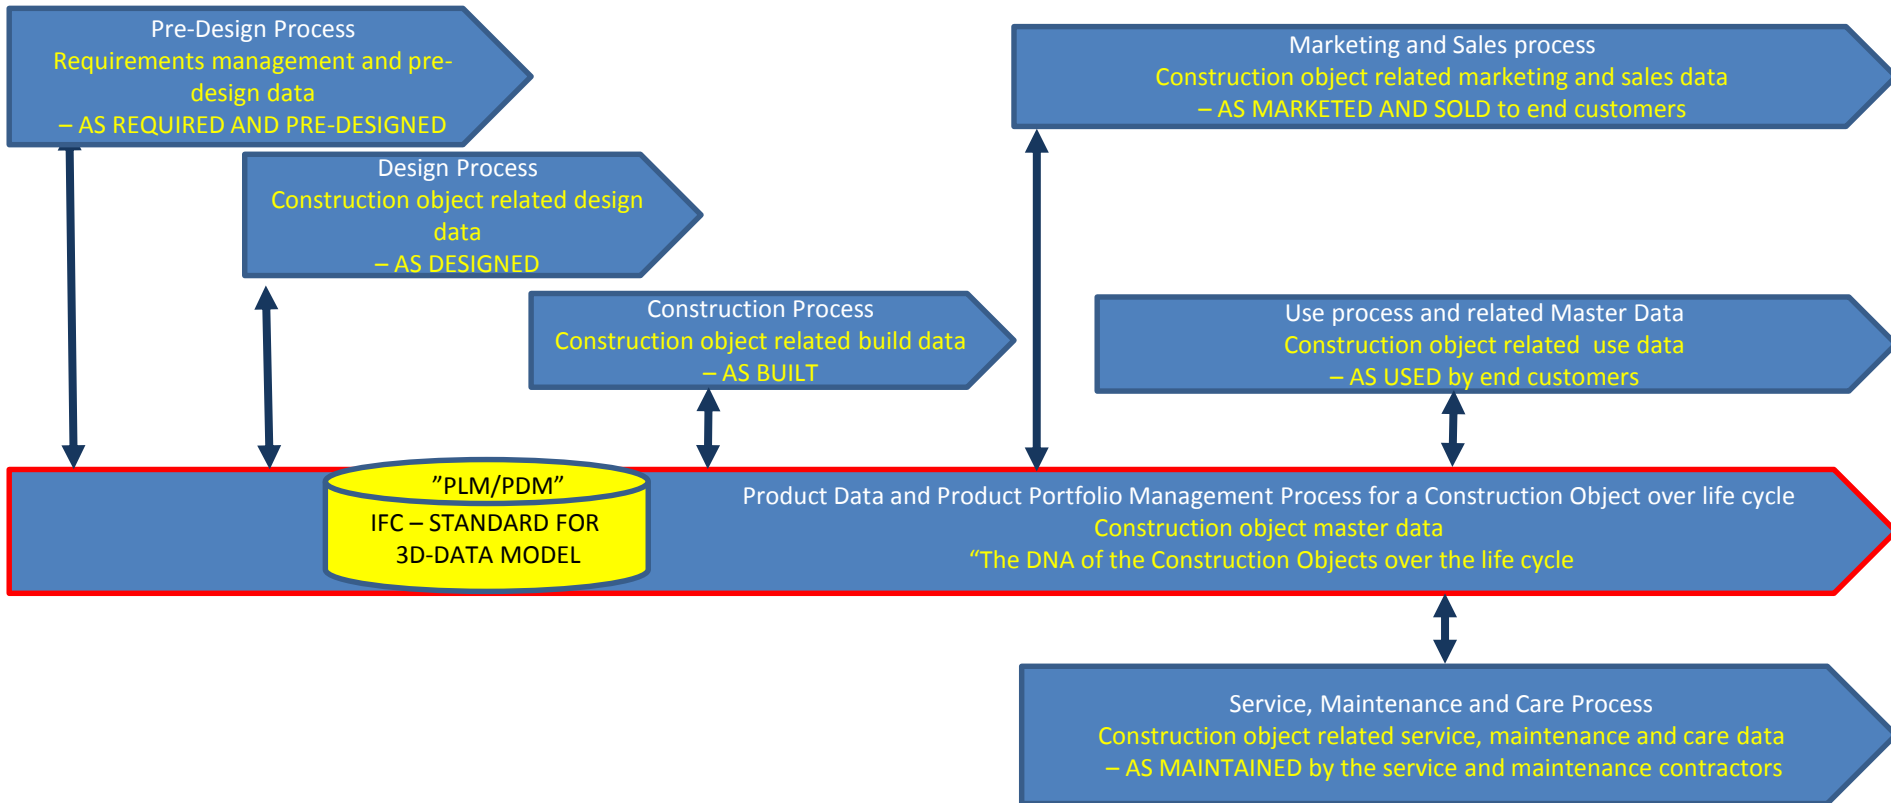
Pre-Design Process
Requirements management and pre-design data
– AS REQUIRED AND PRE-DESIGNED

Design Process
Construction object related design data
– AS DESIGNED

Construction Process
Construction object related build data
– AS BUILT

Marketing and Sales process
Construction object related marketing and sales data
– AS MARKETED AND SOLD to end customers

Use process and related Master Data
Construction object related use data
– AS USED by end customers

”PLM/PDM”
IFC – STANDARD FOR 3D-DATA MODEL

Product Data and Product Portfolio Management Process for a Construction Object over life cycle
Construction object master data
"The DNA of the Construction Objects over the life cycle

Service, Maintenance and Care Process
Construction object related service, maintenance and care data
– AS MAINTAINED by the service and maintenance contractors